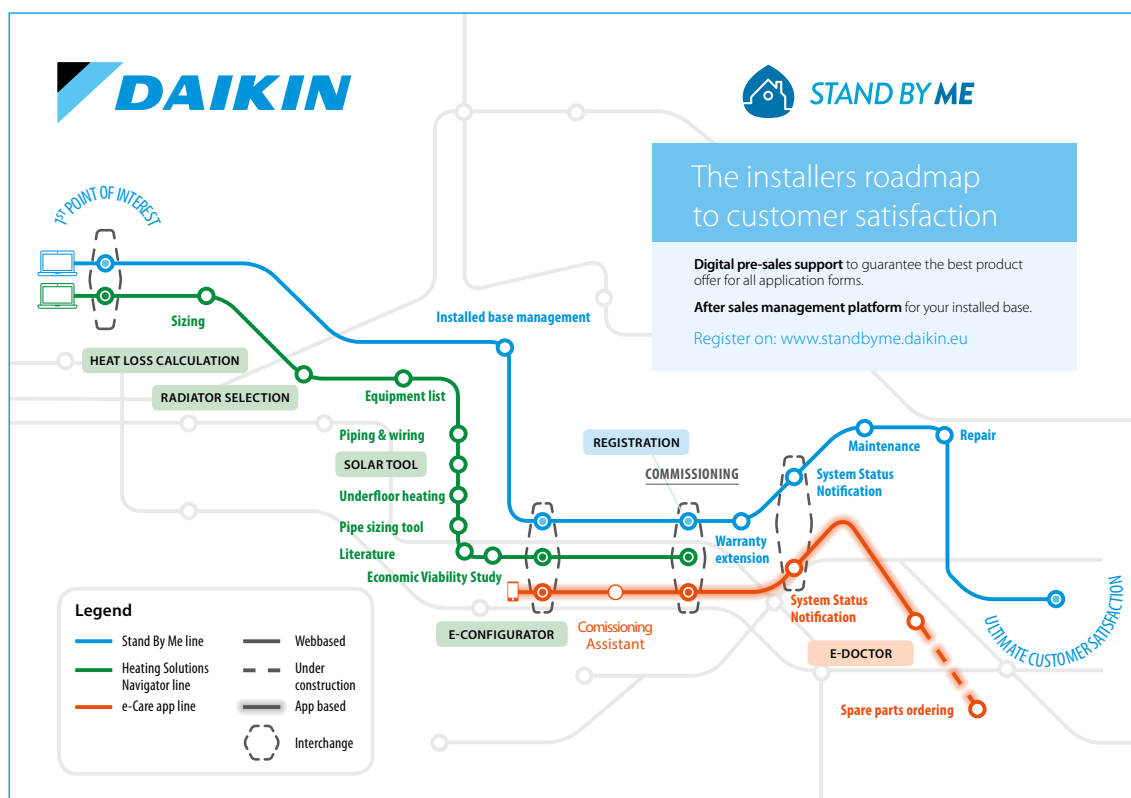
DAIKIN

STAND BY ME

The installers roadmap to customer satisfaction

**Digital pre-sales support** to guarantee the best product offer for all application forms.

**After sales management platform** for your installed base.

Register on: www.standbyme.daikin.eu

1ST POINT OF INTEREST

Sizing

HEAT LOSS CALCULATION

RADIATOR SELECTION

Installed base management

Equipment list

Piping & wiring

SOLAR TOOL

Underfloor heating

Pipe sizing tool

Literature

Economic Viability Study

REGISTRATION

COMMISSIONING

Maintenance

Repair

System Status Notification

Warranty extension

System Status Notification

E-CONFIGURATOR

Comissioning Assistant

E-DOCTOR

Spare parts ordering

ULTIMATE CUSTOMER SATISFACTION

Legend

Stand By Me line

Heating Solutions Navigator line

e-Care app line

Webbased

Under construction

App based

Interchange